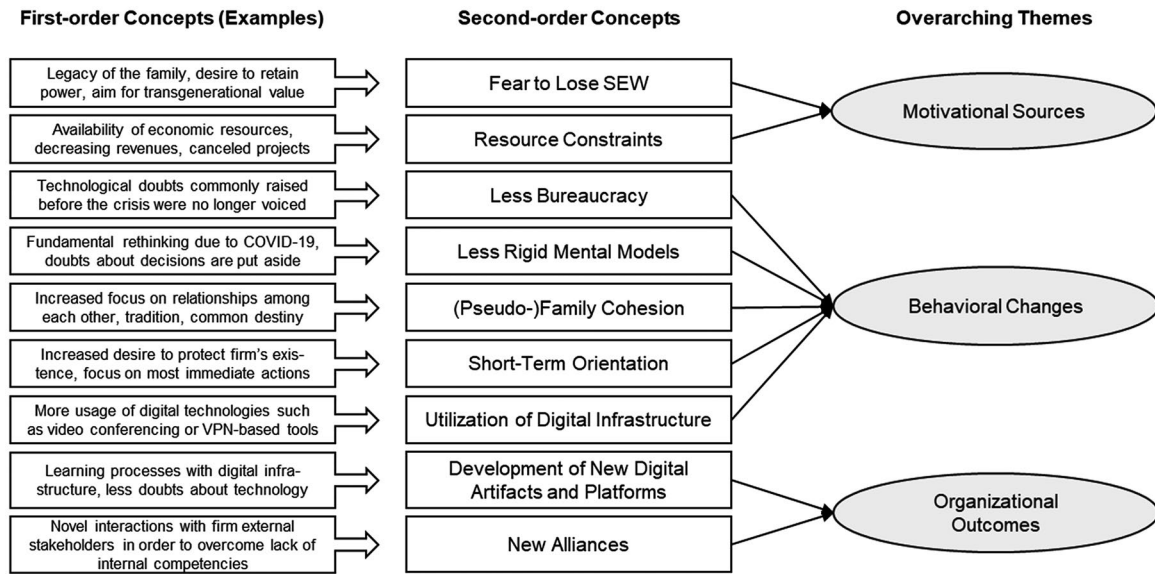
First-order Concepts (Examples)

Second-order Concepts

Overarching Themes

Legacy of the family, desire to retain power, aim for transgenerational value

Fear to Lose SEW

Availability of economic resources, decreasing revenues, canceled projects

Resource Constraints

Motivational Sources

Technological doubts commonly raised before the crisis were no longer voiced

Less Bureaucracy

Fundamental rethinking due to COVID-19, doubts about decisions are put aside

Less Rigid Mental Models

Increased focus on relationships among each other, tradition, common destiny

(Pseudo-)Family Cohesion

Behavioral Changes

Increased desire to protect firm's existence, focus on most immediate actions

Short-Term Orientation

More usage of digital technologies such as video conferencing or VPN-based tools

Utilization of Digital Infrastructure

Learning processes with digital infrastructure, less doubts about technology

Development of New Digital Artifacts and Platforms

Novel interactions with firm external stakeholders in order to overcome lack of internal competencies

New Alliances

Organizational Outcomes